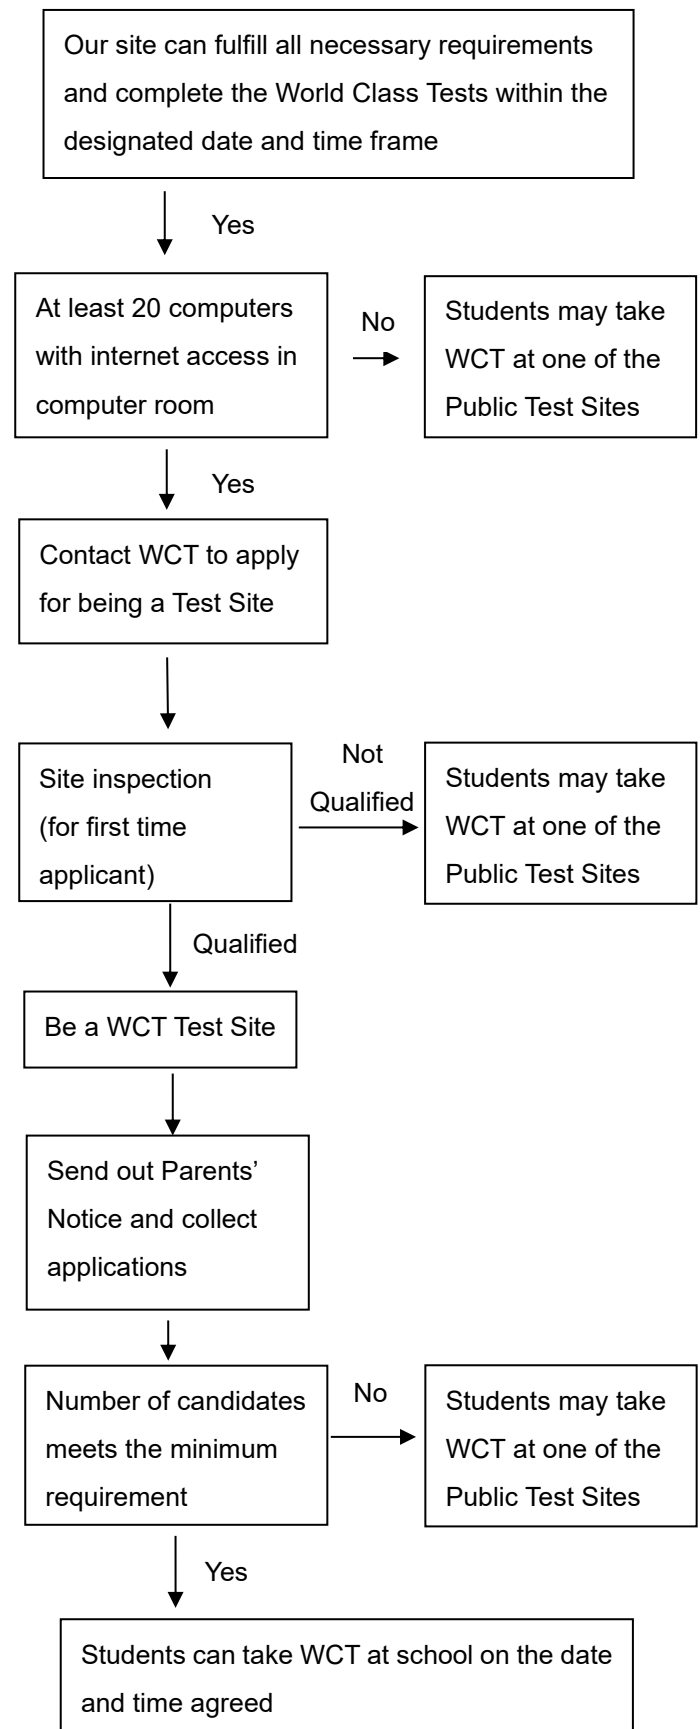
Our site can fulfill all necessary requirements and complete the World Class Tests within the designated date and time frame

Yes

At least 20 computers with internet access in computer room

No

Students may take WCT at one of the Public Test Sites

Yes

Contact WCT to apply for being a Test Site

Site inspection (for first time applicant)

Not Qualified

Students may take WCT at one of the Public Test Sites

Qualified

Be a WCT Test Site

Send out Parents' Notice and collect applications

Number of candidates meets the minimum requirement

No

Students may take WCT at one of the Public Test Sites

Yes

Students can take WCT at school on the date and time agreed